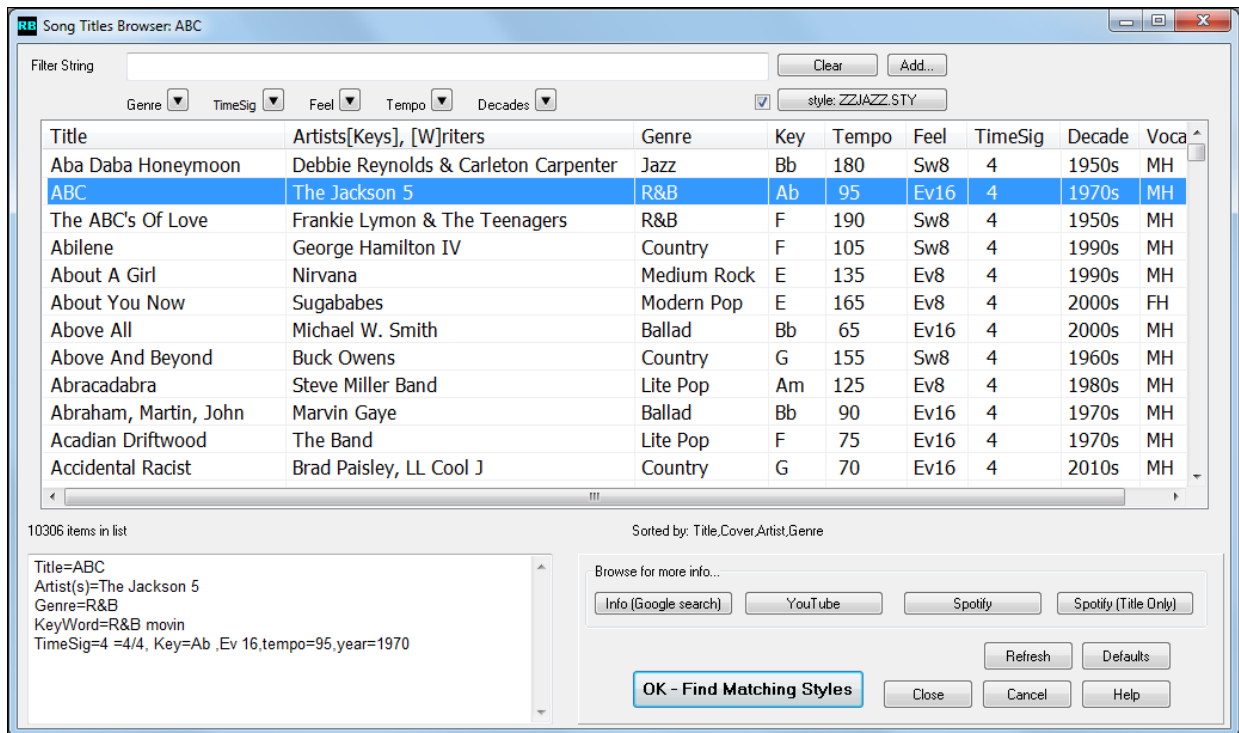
RB Song Titles Browser: ABC

Filter String

Clear Add...

Genre TimeSig Feel Tempo Decades

style: ZZJAZZ.STY

| Title | Artists[Keys], [W]riters | Genre | Key | Tempo | Feel | TimeSig | Decade | Voca |
|---|---|---|---|---|---|---|---|---|
| Aba Daba Honeymoon | Debbie Reynolds & Carleton Carpenter | Jazz | Bb | 180 | Sw8 | 4 | 1950s | MH |
| ABC | The Jackson 5 | R&B | Ab | 95 | Ev16 | 4 | 1970s | MH |
| The ABC's Of Love | Frankie Lymon & The Teenagers | R&B | F | 190 | Sw8 | 4 | 1950s | MH |
| Abilene | George Hamilton IV | Country | F | 105 | Sw8 | 4 | 1990s | MH |
| About A Girl | Nirvana | Medium Rock | E | 135 | Ev8 | 4 | 1990s | MH |
| About You Now | Sugababes | Modern Pop | E | 165 | Ev8 | 4 | 2000s | FH |
| Above All | Michael W. Smith | Ballad | Bb | 65 | Ev16 | 4 | 2000s | MH |
| Above And Beyond | Buck Owens | Country | G | 155 | Sw8 | 4 | 1960s | MH |
| Abracadabra | Steve Miller Band | Lite Pop | Am | 125 | Ev8 | 4 | 1980s | MH |
| Abraham, Martin, John | Marvin Gaye | Ballad | Bb | 90 | Ev16 | 4 | 1970s | MH |
| Acadian Driftwood | The Band | Lite Pop | F | 75 | Ev16 | 4 | 1970s | MH |
| Accidental Racist | Brad Paisley, LL Cool J | Country | G | 70 | Ev16 | 4 | 2010s | MH |

10306 items in list

Sorted by: Title,Cover,Artist,Genre

Title=ABC
Artist(s)=The Jackson 5
Genre=R&B
KeyWord=R&B movin
TimeSig=4 =4/4, Key=Ab ,Ev 16,tempo=95,year=1970

Browse for more info...

Info (Google search) YouTube Spotify Spotify (Title Only)

Refresh Defaults

OK - Find Matching Styles Close Cancel Help